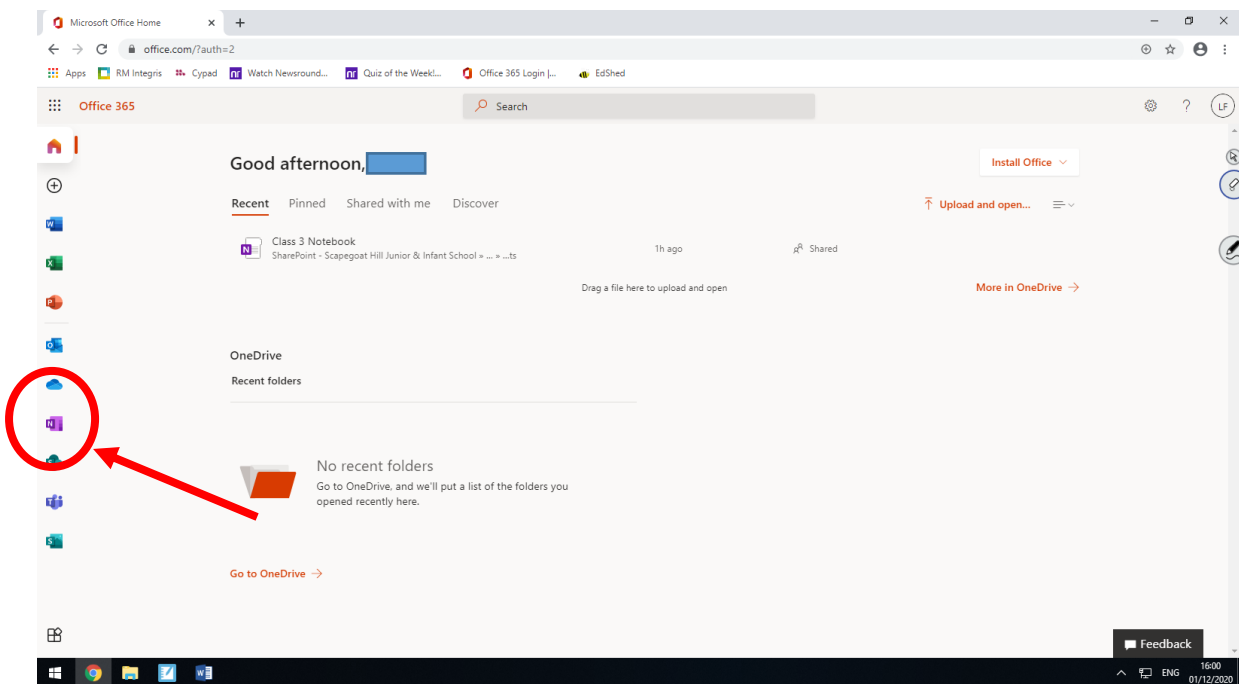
Microsoft Office Home

office.com/?auth=2

Apps RM Integris Cypad Watch Newsround... Quiz of the Week!... Office 365 Login |... EdShed

Office 365

Search

LF

Good afternoon,

Install Office

Recent Pinned Shared with me Discover

Upload and open...

Class 3 Notebook
SharePoint - Scapegoat Hill Junior & Infant School » ... » ...ts

1h ago

Shared

Drag a file here to upload and open

More in OneDrive →

OneDrive

Recent folders

No recent folders

Go to OneDrive, and we'll put a list of the folders you opened recently here.

Go to OneDrive →

Feedback

ENG 16:00 01/12/2020